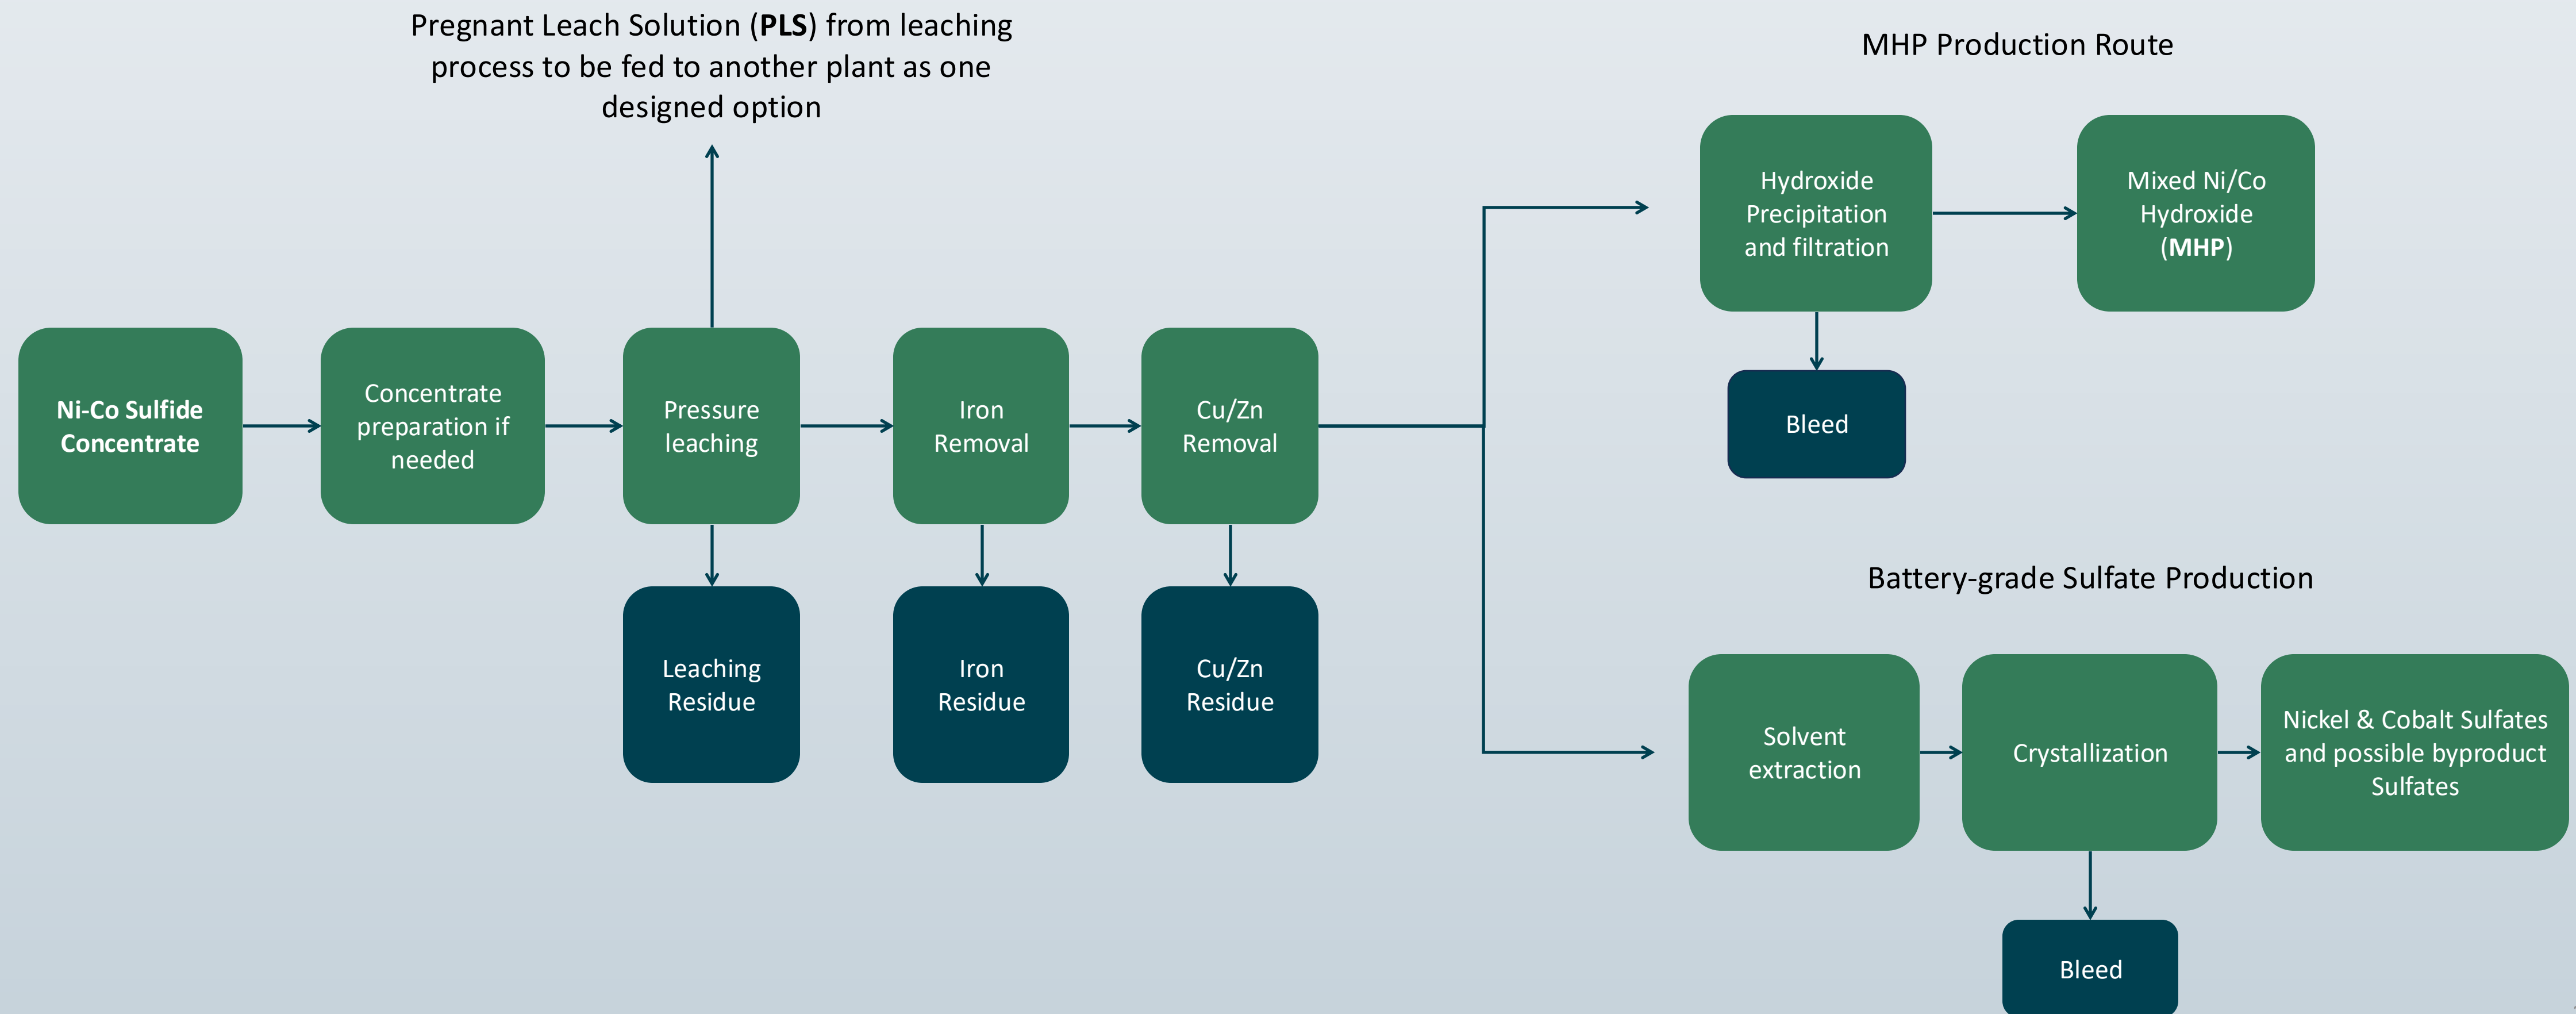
Pregnant Leach Solution (PLS) from leaching process to be fed to another plant as one designed option

MHP Production Route

Hydroxide Precipitation and filtration

Mixed Ni/Co Hydroxide (MHP)

Bleed

Ni-Co Sulfide Concentrate

Concentrate preparation if needed

Pressure leaching

Iron Removal

Cu/Zn Removal

Leaching Residue

Iron Residue

Cu/Zn Residue

Battery-grade Sulfate Production

Solvent extraction

Crystallization

Nickel & Cobalt Sulfates and possible byproduct Sulfates

Bleed